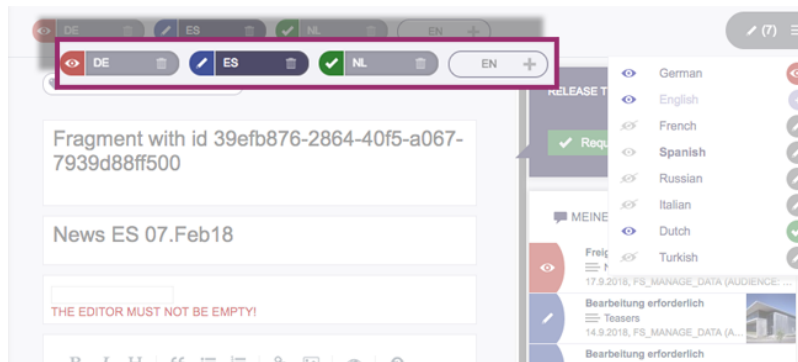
DE ES NL EN

DE ES NL EN

(7)

RELEASE T

Requ

Fragment with id 39efb876-2864-40f5-a067-7939d88ff500

News ES 07.Feb18

THE EDITOR MUST NOT BE EMPTY!

MEINE

Freig

17.9.2018, FS_MANAGE_DATA (AUDIENCE: ...

Bearbeitung erforderlich
Teasers
14.9.2018, FS_MANAGE_DATA (A...

Bearbeitung erforderlich

German
English
French
Spanish
Russian
Italian
Dutch
Turkish